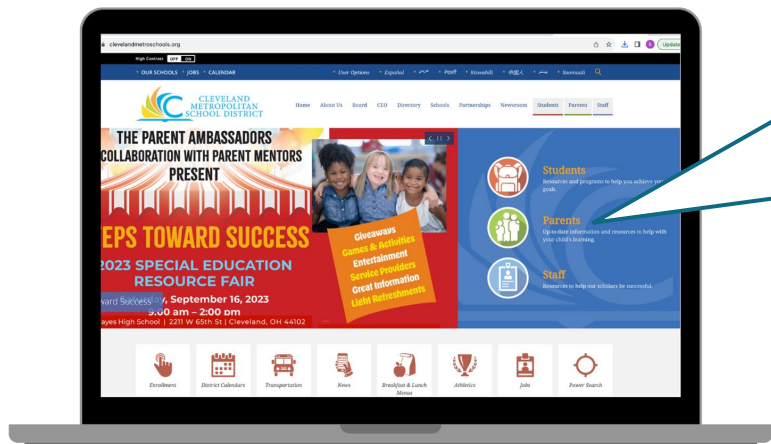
clevelandmetroschools.org

Update

High Contrast OFF ON

• OUR SCHOOLS • JOBS • CALENDAR

• User Options • Español • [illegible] • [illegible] • Kiswahili • 中国人 • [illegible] • Soomaali

CLEVELAND METROPOLITAN SCHOOL DISTRICT

Home About Us Board CEO Directory Schools Partnerships Newsroom Students Parents Staff

THE PARENT AMBASSADORS COLLABORATION WITH PARENT MENTORS PRESENT

EPS TOWARD SUCCESS

2023 SPECIAL EDUCATION RESOURCE FAIR

ward Success , September 16, 2023

9:00 am – 2:00 pm

ayes High School | 2211 W 65th St | Cleveland, OH 44102

Giveaways
Games & Activities
Entertainment
Service Providers
Great Information
Light Refreshments

Students
Resources and programs to help you achieve your goals.

Parents
Up-to-date information and resources to help with your child's learning.

Staff
Resources to help our scholars be successful.

Enrollment

District Calendars

Transportation

News

Breakfast & Lunch Menus

Athletics

Jobs

Power Search